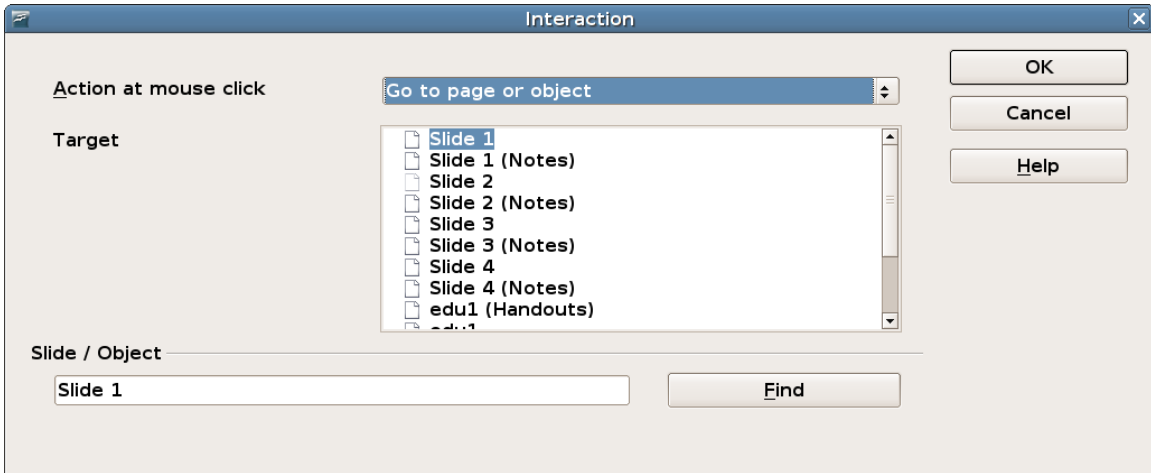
Interaction

Action at mouse click
Go to page or object

Target
Slide 1
Slide 1 (Notes)
Slide 2
Slide 2 (Notes)
Slide 3
Slide 3 (Notes)
Slide 4
Slide 4 (Notes)
edu1 (Handouts)
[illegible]

Slide / Object
Slide 1
Find

OK
Cancel
Help